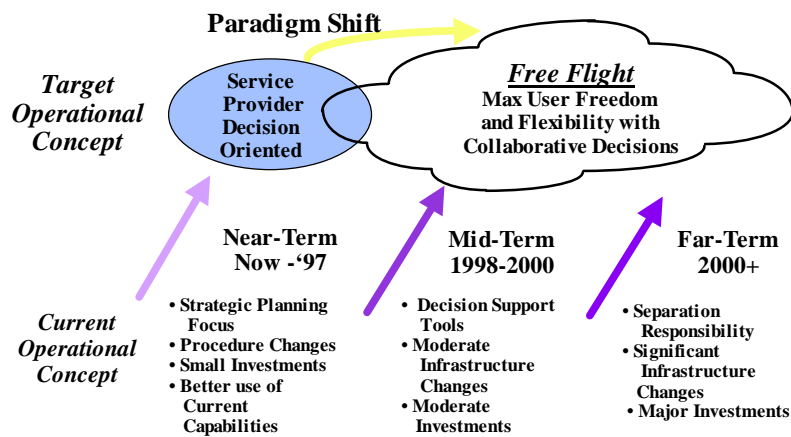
Paradigm Shift

Target Operational Concept

Service Provider Decision Oriented

Free Flight
Max User Freedom and Flexibility with Collaborative Decisions

Current Operational Concept

Near-Term Now -'97

• Strategic Planning Focus
• Procedure Changes
• Small Investments
• Better use of Current Capabilities

Mid-Term 1998-2000

• Decision Support Tools
• Moderate Infrastructure Changes
• Moderate Investments

Far-Term 2000+

• Separation Responsibility
• Significant Infrastructure Changes
• Major Investments